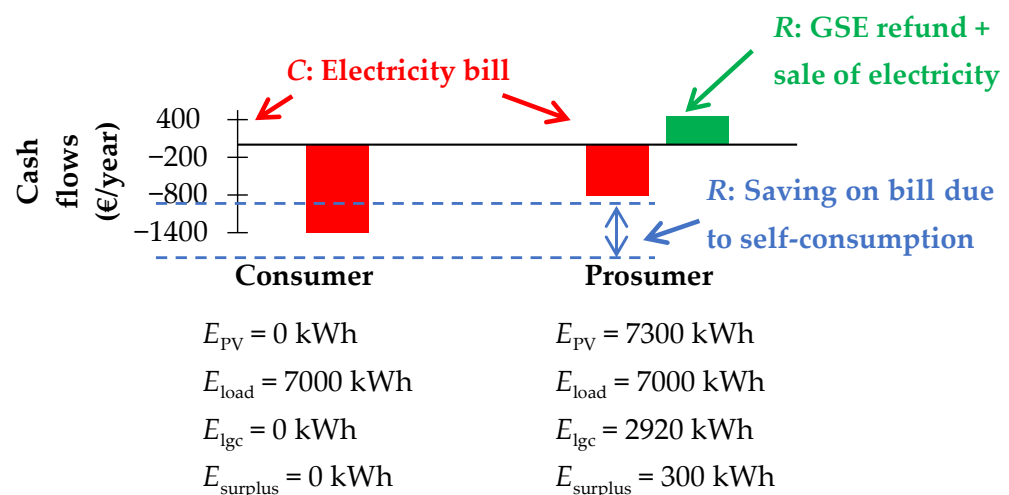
*R*: GSE refund + sale of electricity

*C*: Electricity bill

Cash flows (€/year)

400

−200

−800

−1400

*R*: Saving on bill due to self-consumption

Consumer

Prosumer

$E_{\mathrm{PV}}$ = 0 kWh

$E_{\mathrm{load}}$ = 7000 kWh

$E_{\mathrm{lgc}}$ = 0 kWh

$E_{\mathrm{surplus}}$ = 0 kWh

$E_{\mathrm{PV}}$ = 7300 kWh

$E_{\mathrm{load}}$ = 7000 kWh

$E_{\mathrm{lgc}}$ = 2920 kWh

$E_{\mathrm{surplus}}$ = 300 kWh